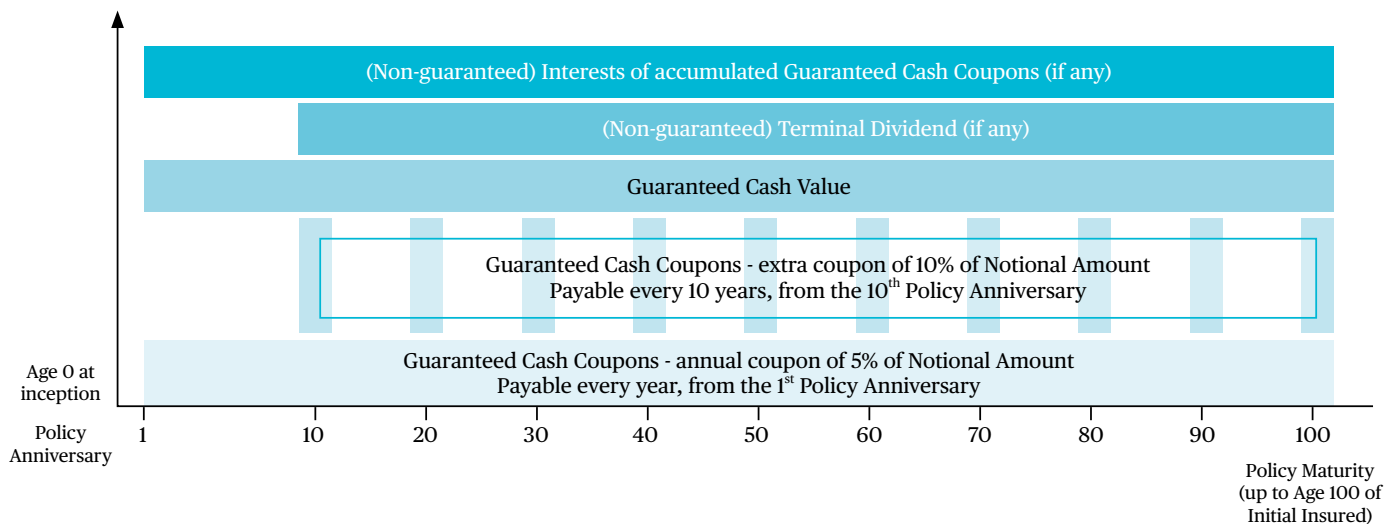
(Non-guaranteed) Interests of accumulated Guaranteed Cash Coupons (if any)

(Non-guaranteed) Terminal Dividend (if any)

Guaranteed Cash Value

Guaranteed Cash Coupons - extra coupon of 10% of Notional Amount
Payable every 10 years, from the 10$^{th}$ Policy Anniversary

Age 0 at inception

Guaranteed Cash Coupons - annual coupon of 5% of Notional Amount
Payable every year, from the 1$^{st}$ Policy Anniversary

Policy Anniversary 1 10 20 30 40 50 60 70 80 90 100

Policy Maturity (up to Age 100 of Initial Insured)